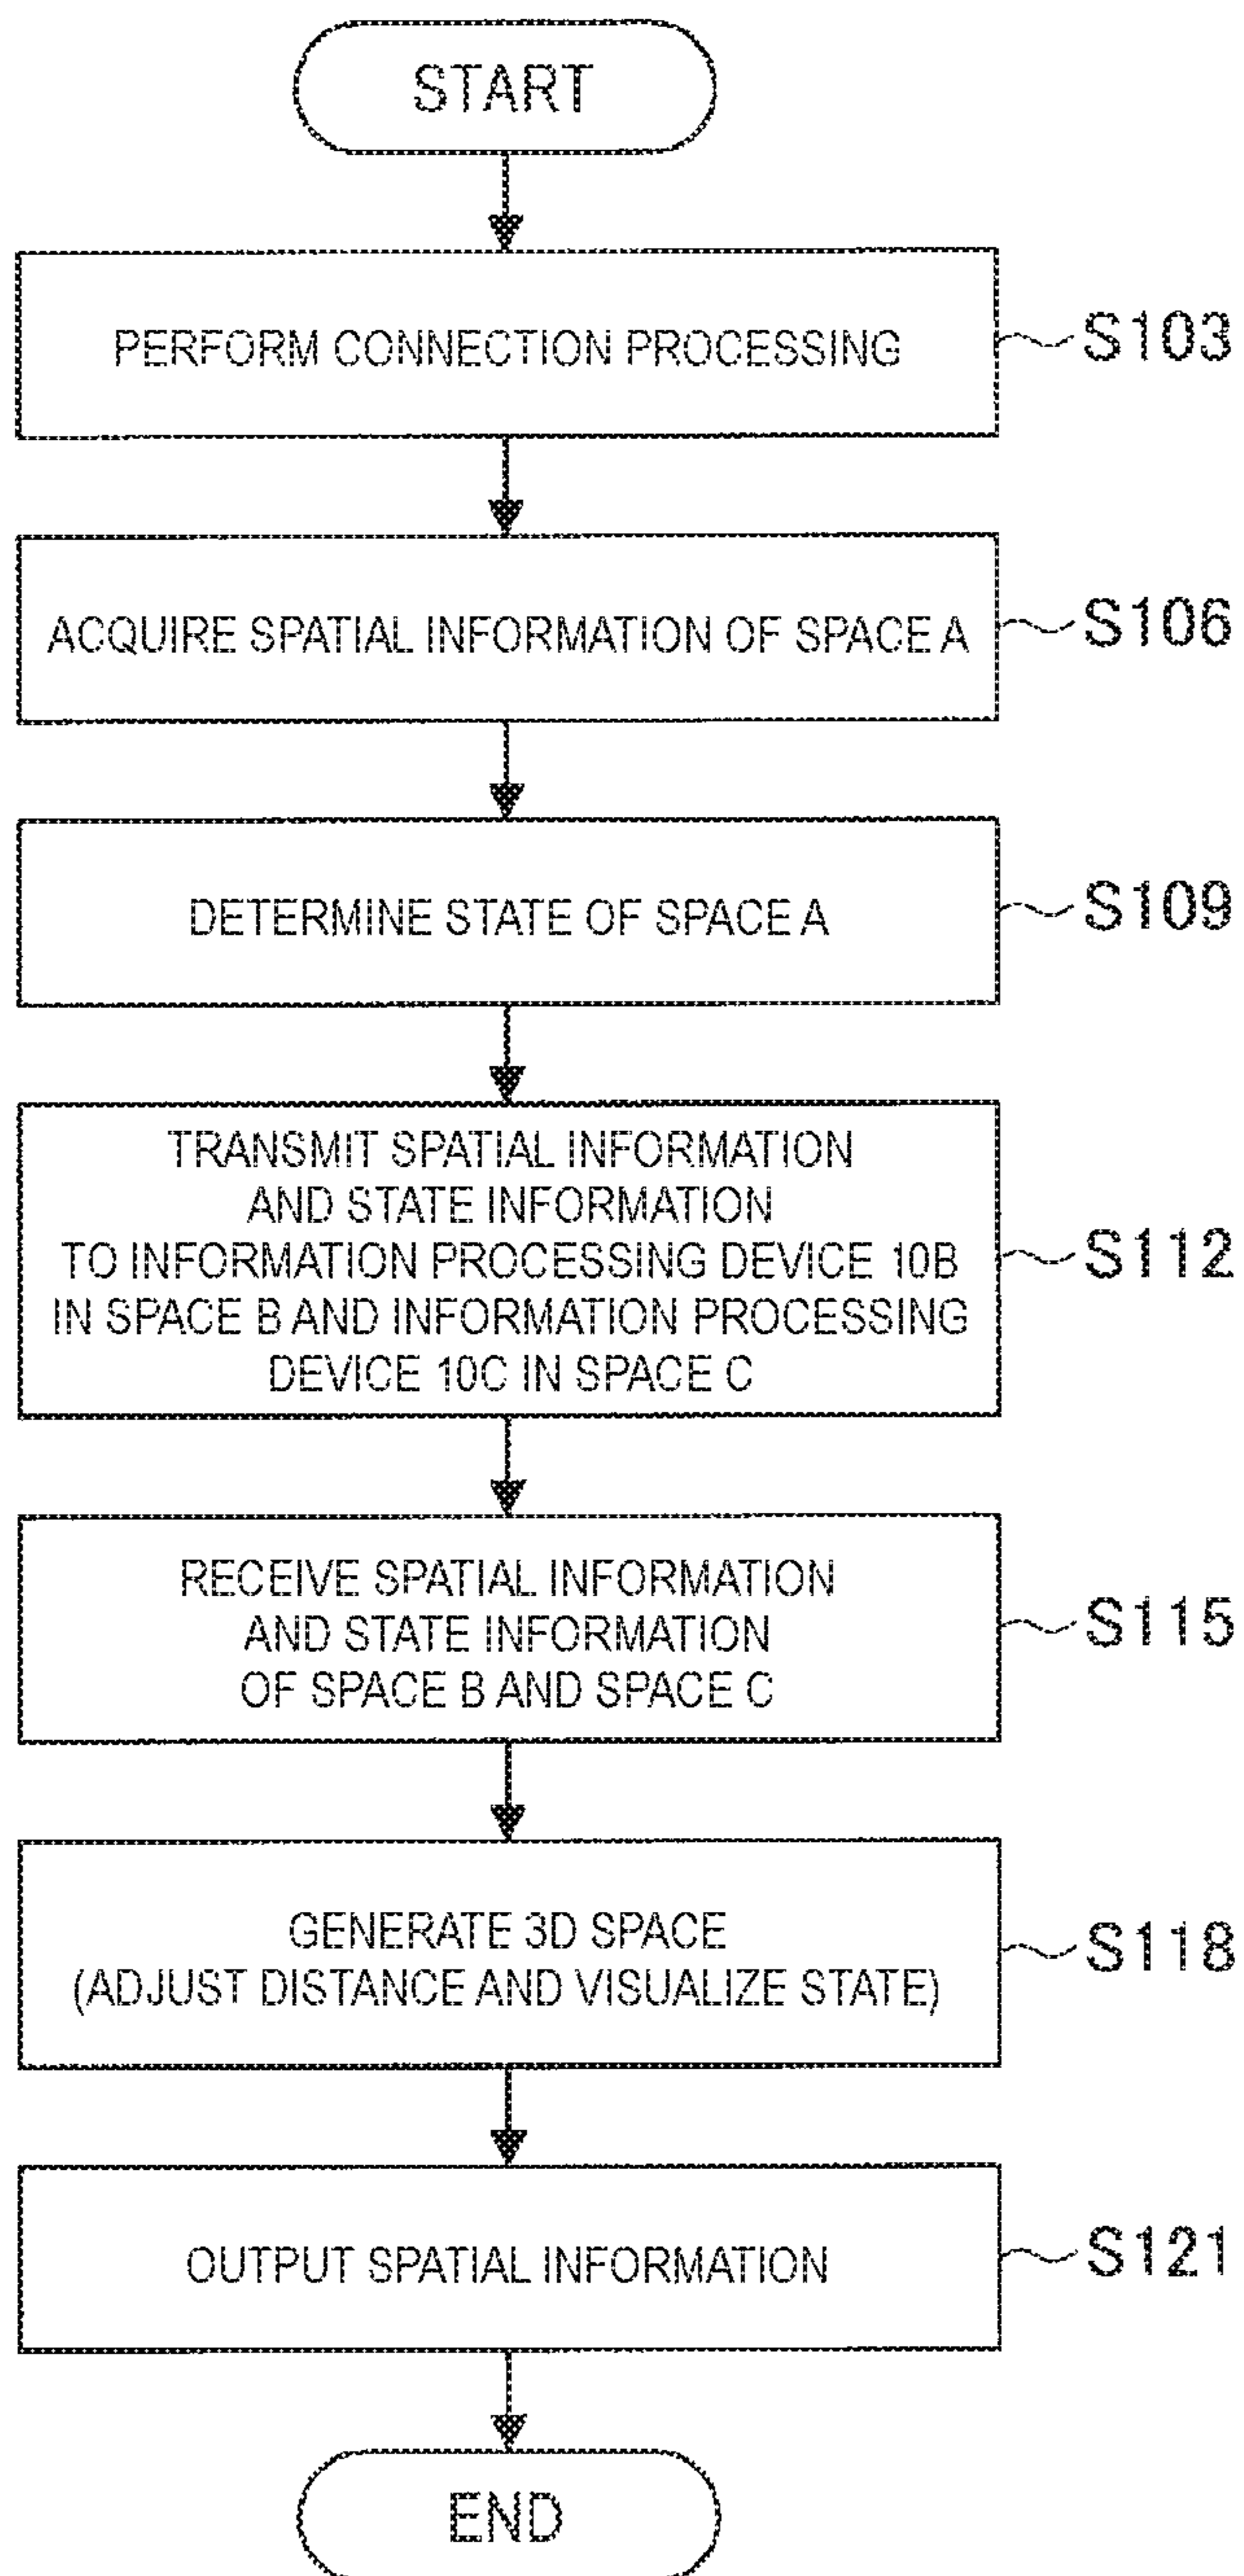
START

PERFORM CONNECTION PROCESSING

S103

ACQUIRE SPATIAL INFORMATION OF SPACE A

S106

DETERMINE STATE OF SPACE A

S109

TRANSMIT SPATIAL INFORMATION AND STATE INFORMATION TO INFORMATION PROCESSING DEVICE 10B IN SPACE B AND INFORMATION PROCESSING DEVICE 10C IN SPACE C

S112

RECEIVE SPATIAL INFORMATION AND STATE INFORMATION OF SPACE B AND SPACE C

S115

GENERATE 3D SPACE (ADJUST DISTANCE AND VISUALIZE STATE)

S118

OUTPUT SPATIAL INFORMATION

S121

END